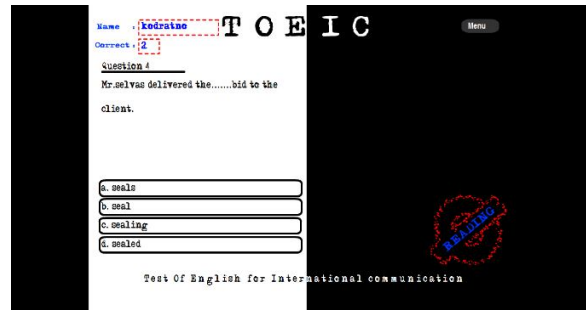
Name : kodratno
Correct : 2

T O E I C

Menu

Question 4

Mr.selvas delivered the.......bid to the client.

a. seals
b. seal
c. sealing
d. sealed

READING

Test Of English for International communication